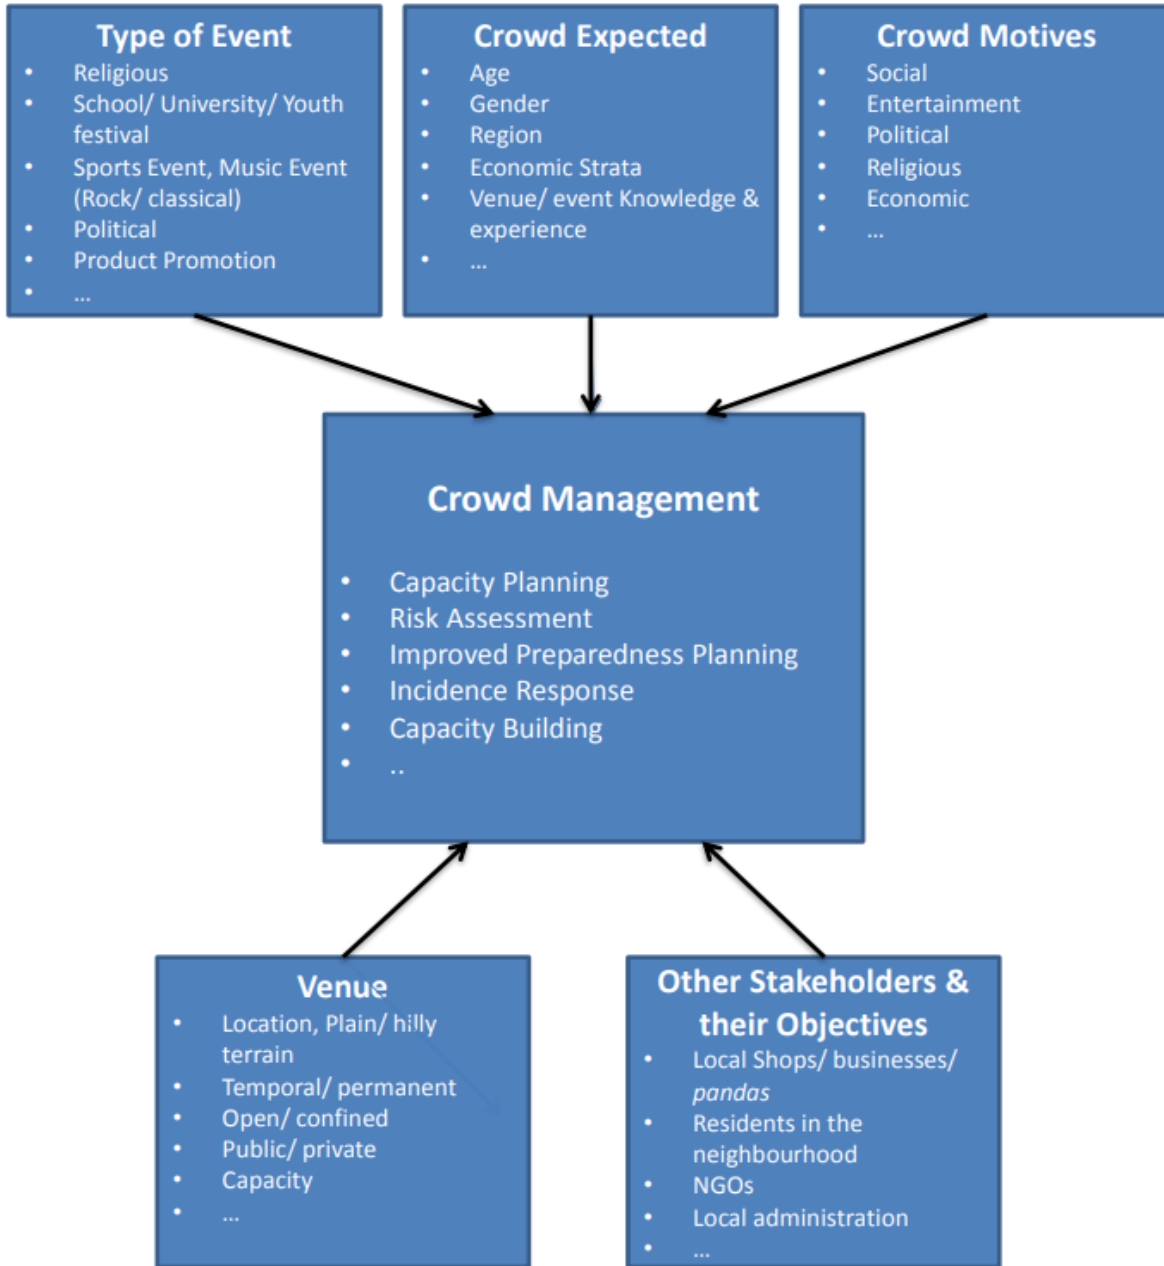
Type of Event
- Religious
- School/ University/ Youth festival
- Sports Event, Music Event (Rock/ classical)
- Political
- Product Promotion
- ...

Crowd Expected
- Age
- Gender
- Region
- Economic Strata
- Venue/ event Knowledge & experience
- ...

Crowd Motives
- Social
- Entertainment
- Political
- Religious
- Economic
- ...

Crowd Management
- Capacity Planning
- Risk Assessment
- Improved Preparedness Planning
- Incidence Response
- Capacity Building
- ..

Venue
- Location, Plain/ hilly terrain
- Temporal/ permanent
- Open/ confined
- Public/ private
- Capacity
- ...

Other Stakeholders & their Objectives
- Local Shops/ businesses/ *pandas*
- Residents in the neighbourhood
- NGOs
- Local administration
- ...